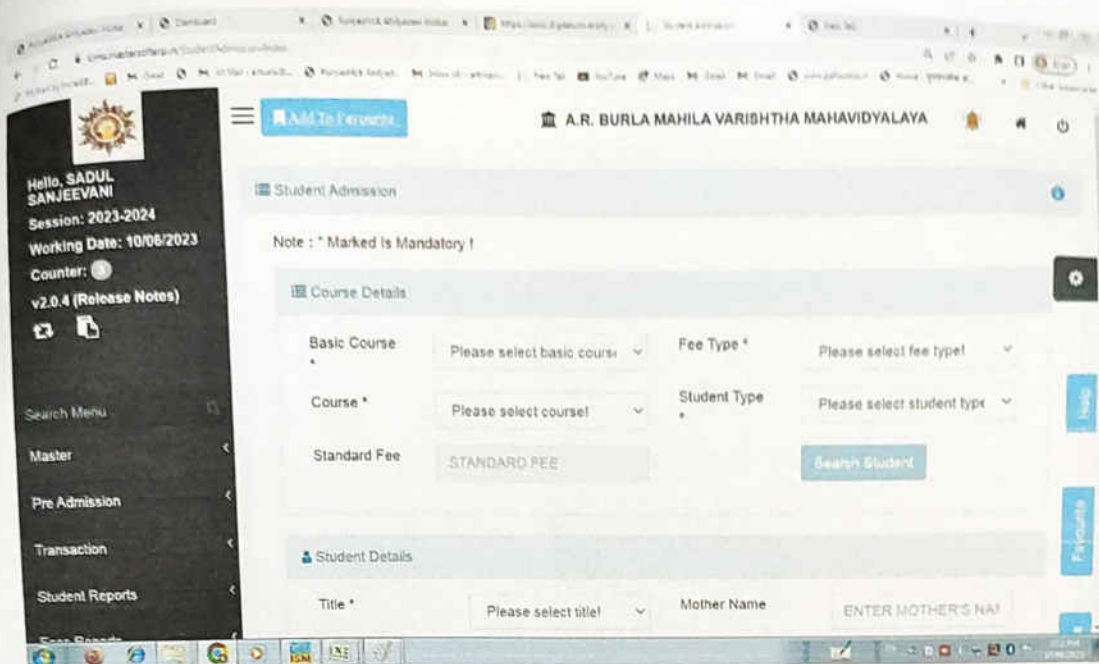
Add To Favourite

A.R. BURLA MAHILA VARISHTHA MAHAVIDYALAYA

Hello, SADUL SANJEEVANI
Session: 2023-2024
Working Date: 10/06/2023
Counter: 0
v2.0.4 (Release Notes)

Search Menu
Master
Pre Admission
Transaction
Student Reports

Student Admission

Note : * Marked Is Mandatory !

Course Details

Basic Course *
Please select basic cours
Fee Type *
Please select fee type!
Course *
Please select course!
Student Type *
Please select student type
Standard Fee
STANDARD FEE
Search Student

Student Details

Title *
Please select title!
Mother Name
ENTER MOTHER'S NA

Help
Favourite